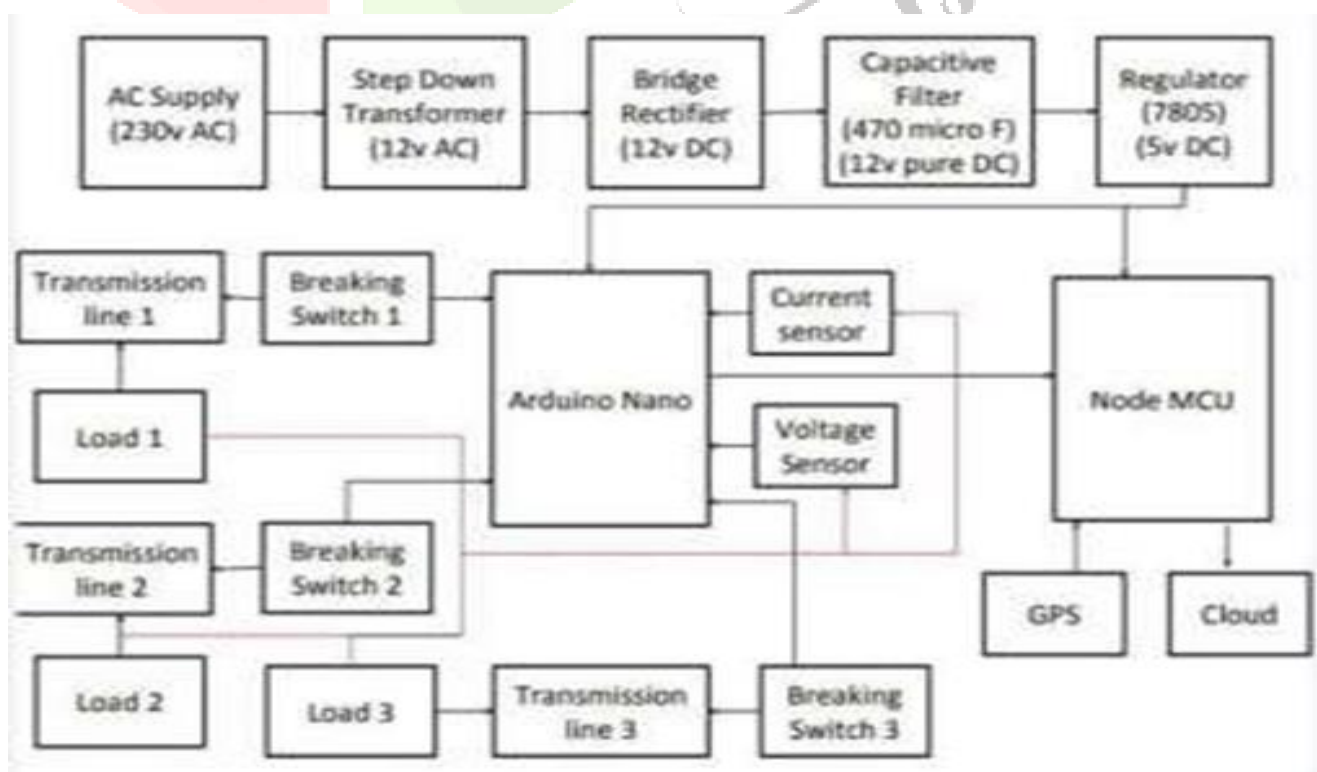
AC Supply (230v AC)

Step Down Transformer (12v AC)

Bridge Rectifier (12v DC)

Capacitive Filter (470 micro F) (12v pure DC)

Regulator (7805) (5v DC)

Transmission line 1

Breaking Switch 1

Arduino Nano

Current sensor

Node MCU

Load 1

Voltage Sensor

Transmission line 2

Breaking Switch 2

GPS

Cloud

Load 2

Load 3

Transmission line 3

Breaking Switch 3